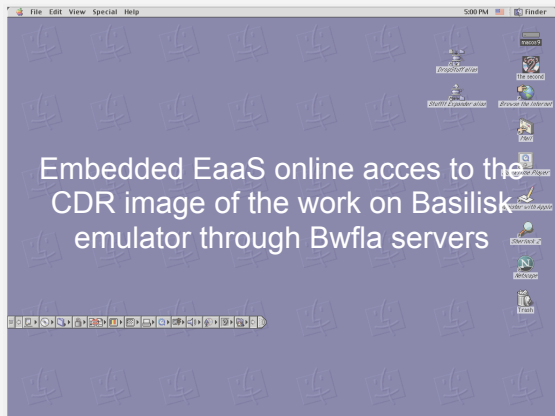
File Edit View Special Help

5:00 PM

Finder

macos9

the second

DropStuff alias

StuffIt Expander alias

Browse the Internet

Mail

Embedded EaaS online acces to the CDR image of the work on Basilisk emulator through Bwfla servers

QuickTime Player

Register with Apple

Sherlock 2

Netscape

Trash